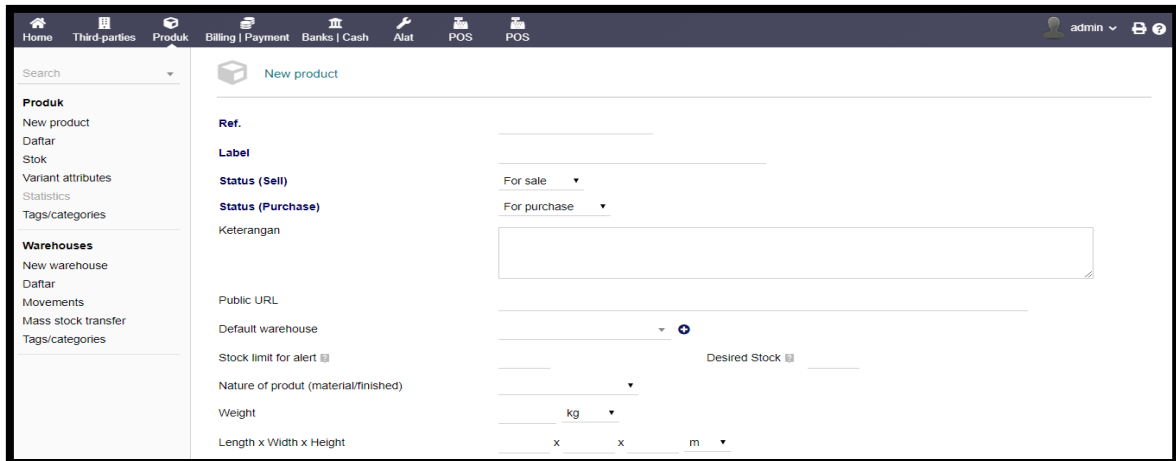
Home Third-parties Produk Billing | Payment Banks | Cash Alat POS POS admin

Search

Produk
New product
Daftar
Stok
Variant attributes
Statistics
Tags/categories

Warehouses
New warehouse
Daftar
Movements
Mass stock transfer
Tags/categories

New product

Ref.

Label

Status (Sell) For sale

Status (Purchase) For purchase

Keterangan

Public URL

Default warehouse

Stock limit for alert

Desired Stock

Nature of produt (material/finished)

Weight kg

Length x Width x Height x x m